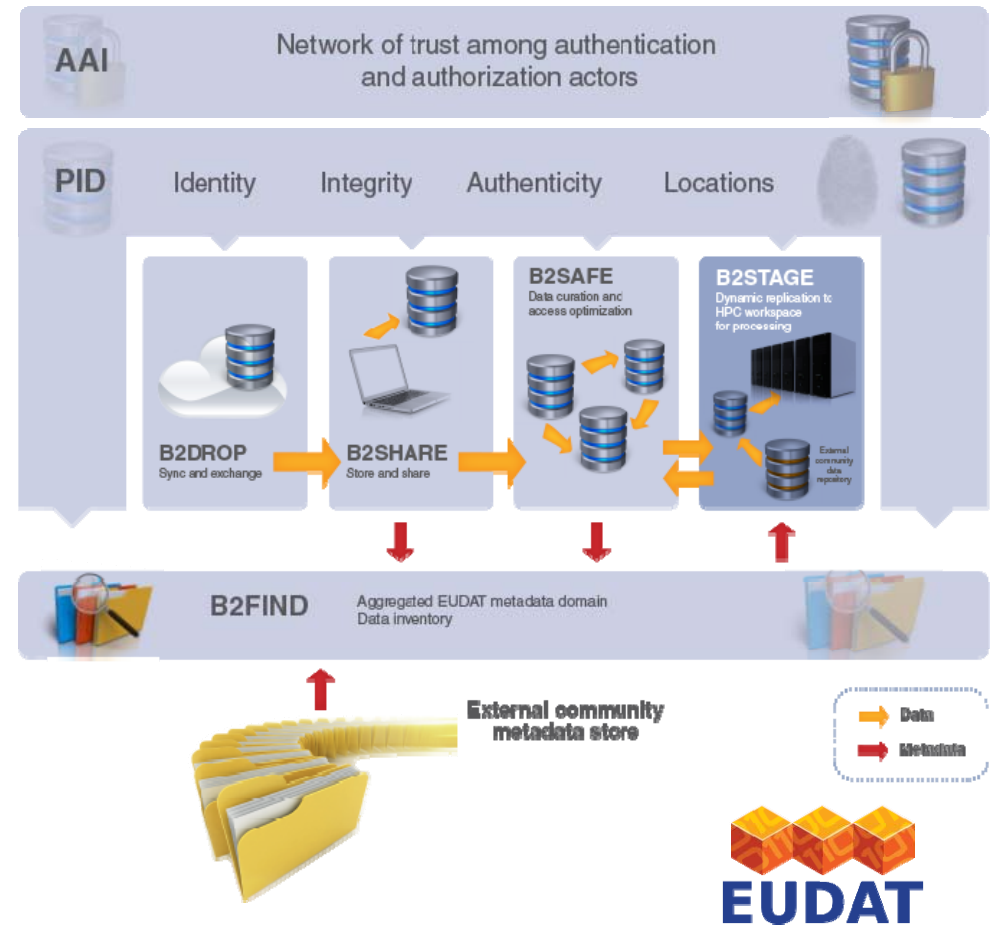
AAI

Network of trust among authentication and authorization actors

PID

Identity

Integrity

Authenticity

Locations

B2DROP
Sync and exchange

B2SHARE
Store and share

B2SAFE
Data curation and access optimization

B2STAGE
Dynamic replication to HPC workspace for processing

External community data repository

B2FIND

Aggregated EUDAT metadata domain
Data inventory

External community metadata store

Data

Metadata

EUDAT